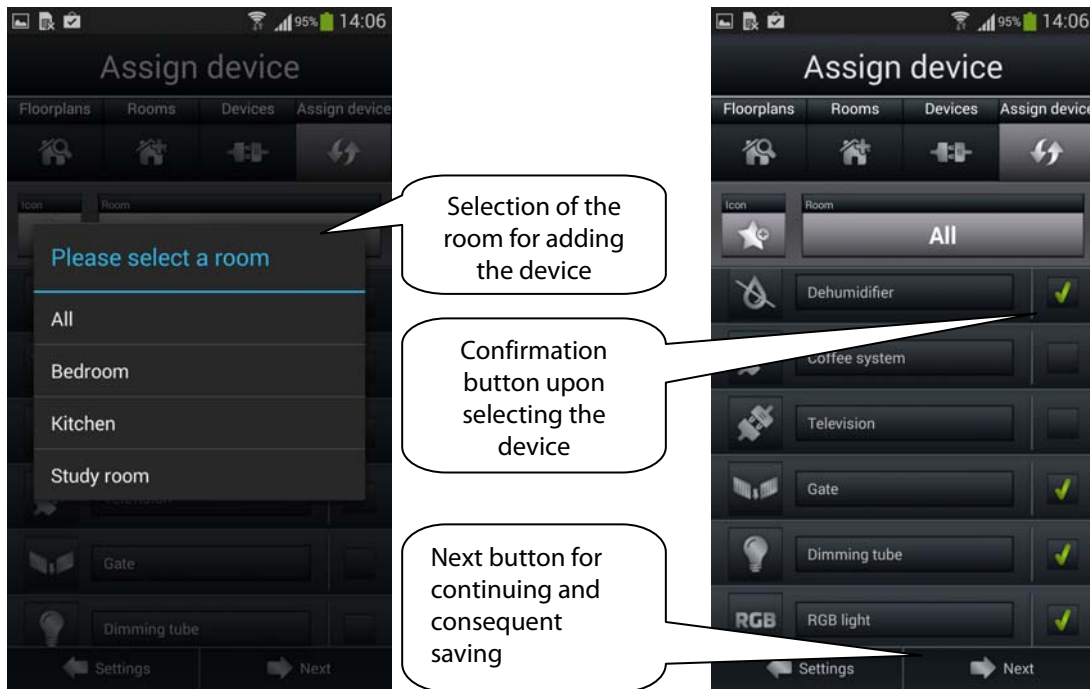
95% 14:06

Assign device

Floorplans Rooms Devices Assign device

Icon Room

Please select a room

All

Bedroom

Kitchen

Study room

Television

Gate

Dimming tube

Settings Next

Selection of the room for adding the device

Confirmation button upon selecting the device

Next button for continuing and consequent saving

95% 14:06

Assign device

Floorplans Rooms Devices Assign device

Icon Room

All

Dehumidifier

Coffee system

Television

Gate

Dimming tube

RGB RGB light

Settings Next